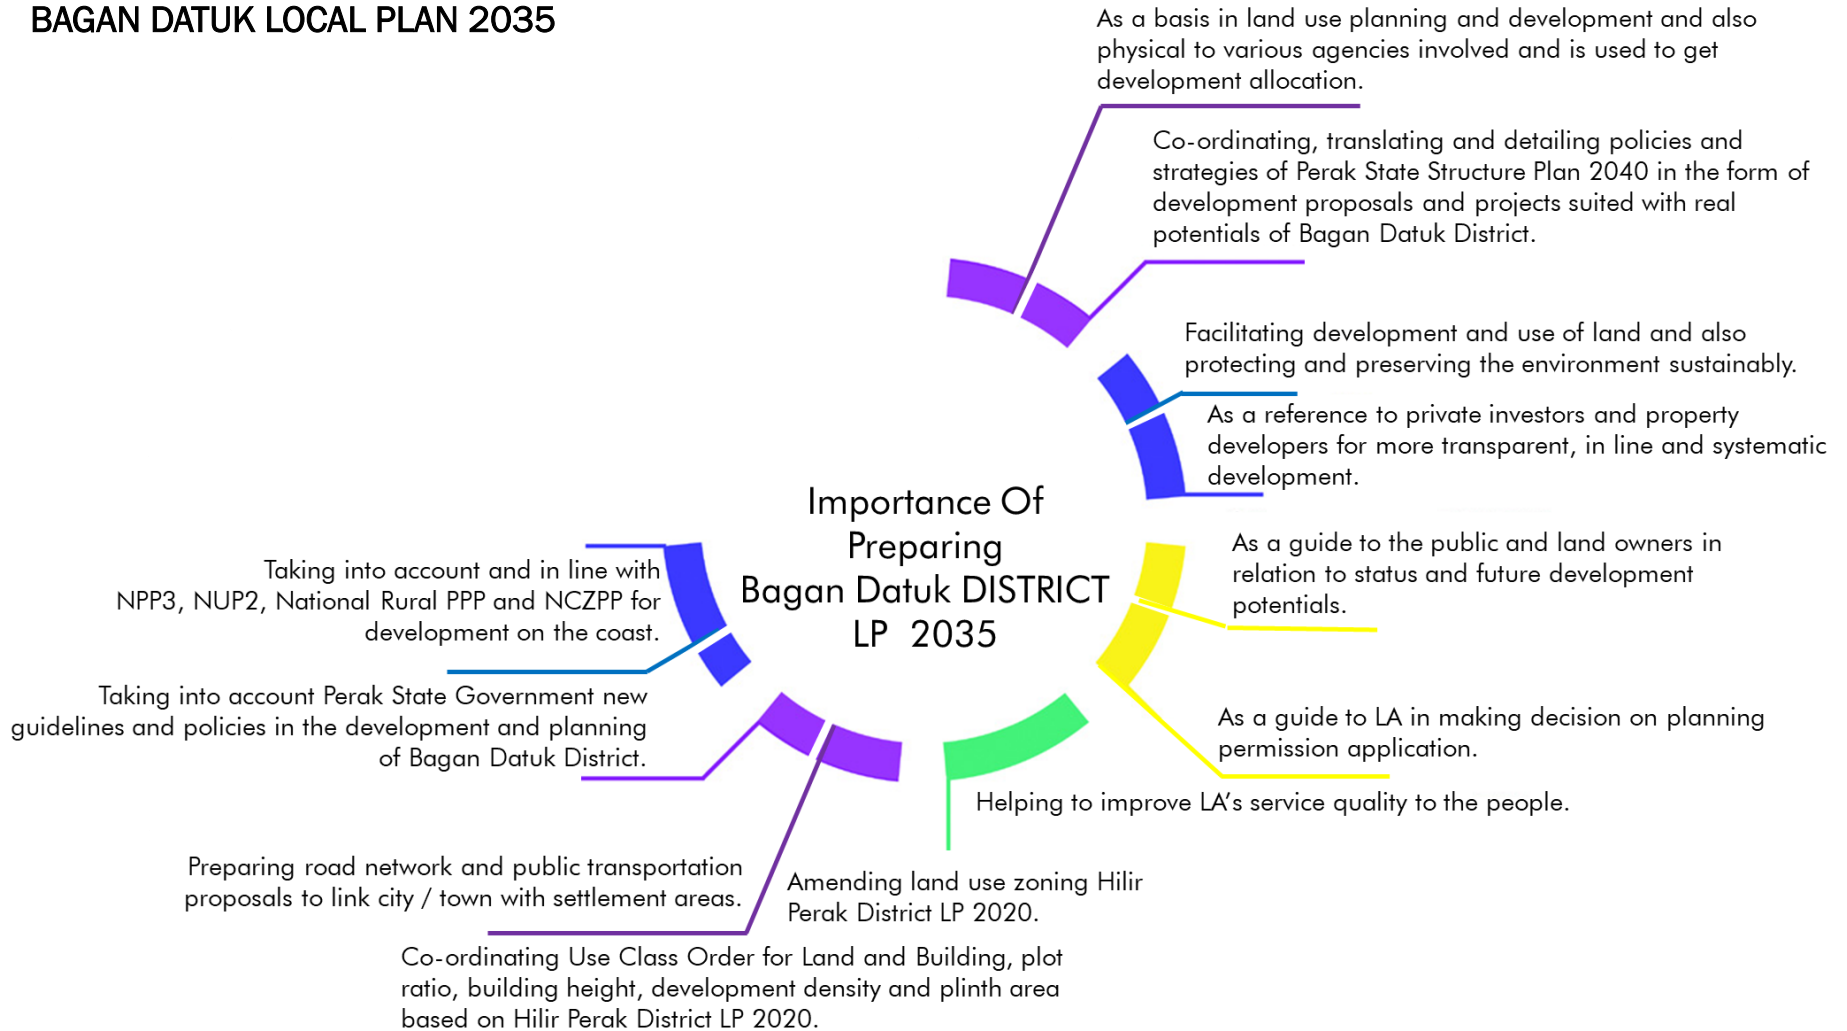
BAGAN DATUK LOCAL PLAN 2035

As a basis in land use planning and development and also physical to various agencies involved and is used to get development allocation.

Co-ordinating, translating and detailing policies and strategies of Perak State Structure Plan 2040 in the form of development proposals and projects suited with real potentials of Bagan Datuk District.

Facilitating development and use of land and also protecting and preserving the environment sustainably.

As a reference to private investors and property developers for more transparent, in line and systematic development.

Importance Of Preparing Bagan Datuk DISTRICT LP 2035

As a guide to the public and land owners in relation to status and future development potentials.

As a guide to LA in making decision on planning permission application.

Helping to improve LA's service quality to the people.

Amending land use zoning Hilir Perak District LP 2020.

Co-ordinating Use Class Order for Land and Building, plot ratio, building height, development density and plinth area based on Hilir Perak District LP 2020.

Preparing road network and public transportation proposals to link city / town with settlement areas.

Taking into account Perak State Government new guidelines and policies in the development and planning of Bagan Datuk District.

Taking into account and in line with NPP3, NUP2, National Rural PPP and NCZPP for development on the coast.